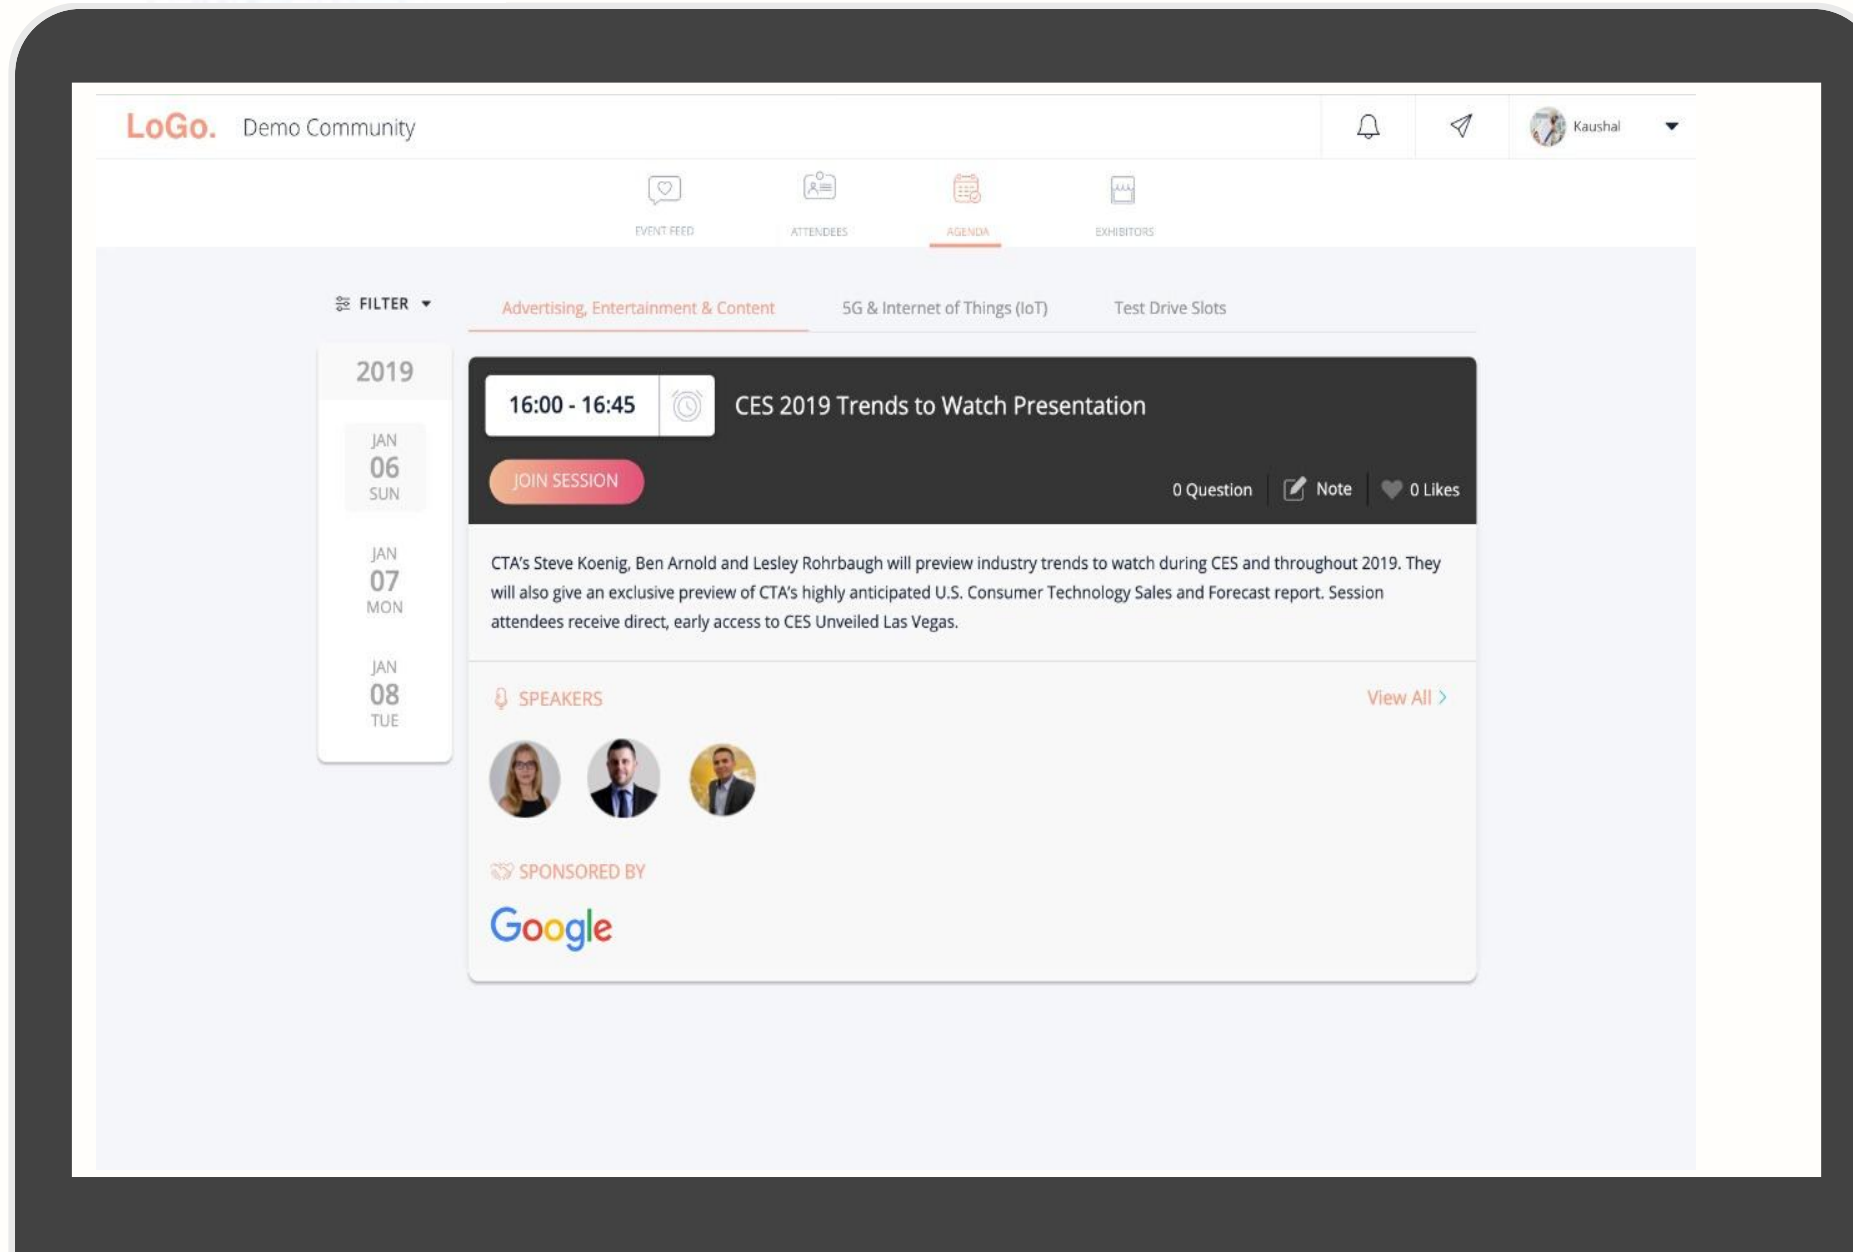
LoGo. Demo Community

Kaushal

EVENT FEED

ATTENDEES

AGENDA

EXHIBITORS

FILTER

Advertising, Entertainment & Content

5G & Internet of Things (IoT)

Test Drive Slots

2019

JAN
06
SUN

JAN
07
MON

JAN
08
TUE

16:00 - 16:45

CES 2019 Trends to Watch Presentation

JOIN SESSION

0 Question

Note

0 Likes

CTA's Steve Koenig, Ben Arnold and Lesley Rohrbaugh will preview industry trends to watch during CES and throughout 2019. They will also give an exclusive preview of CTA's highly anticipated U.S. Consumer Technology Sales and Forecast report. Session attendees receive direct, early access to CES Unveiled Las Vegas.

SPEAKERS

View All >

SPONSORED BY

Google